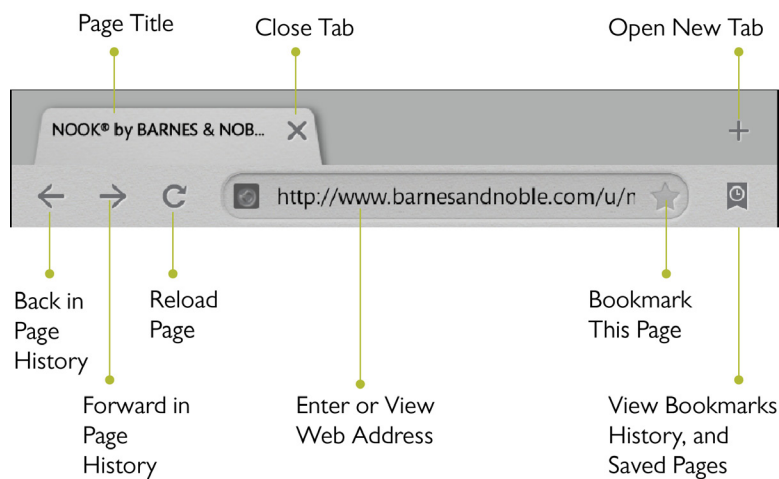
Page Title

Close Tab

Open New Tab

NOOK® by BARNES & NOB...

http://www.barnesandnoble.com/u/n

Back in Page History

Reload Page

Bookmark This Page

Forward in Page History

Enter or View Web Address

View Bookmarks History, and Saved Pages